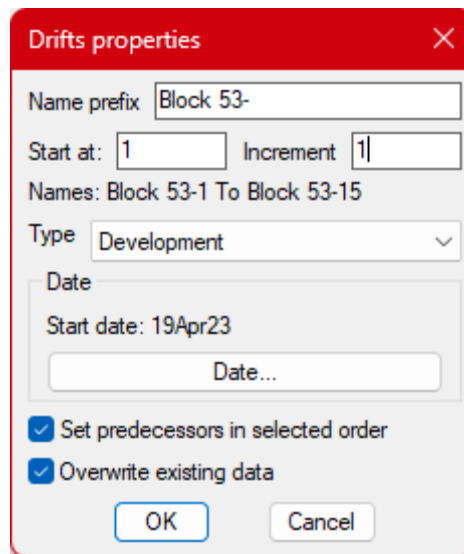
Drifts properties

Name prefix Block 53-

Start at: 1 Increment 1

Names: Block 53-1 To Block 53-15

Type Development

Date

Start date: 19Apr23

Date...

Set predecessors in selected order

Overwrite existing data

OK Cancel